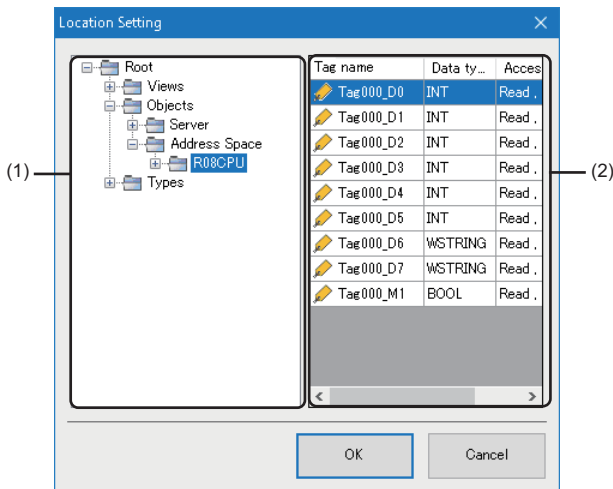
Location Setting

(1)

Root
Views
Objects
Server
Address Space
R08CPU
Types

(2)

| Tag name | Data ty... | Acces |
|---|---|---|
| Tag000_D0 | INT | Read , |
| Tag000_D1 | INT | Read , |
| Tag000_D2 | INT | Read , |
| Tag000_D3 | INT | Read , |
| Tag000_D4 | INT | Read , |
| Tag000_D5 | INT | Read , |
| Tag000_D6 | WSTRING | Read , |
| Tag000_D7 | WSTRING | Read , |
| Tag000_M1 | BOOL | Read , |

OK
Cancel